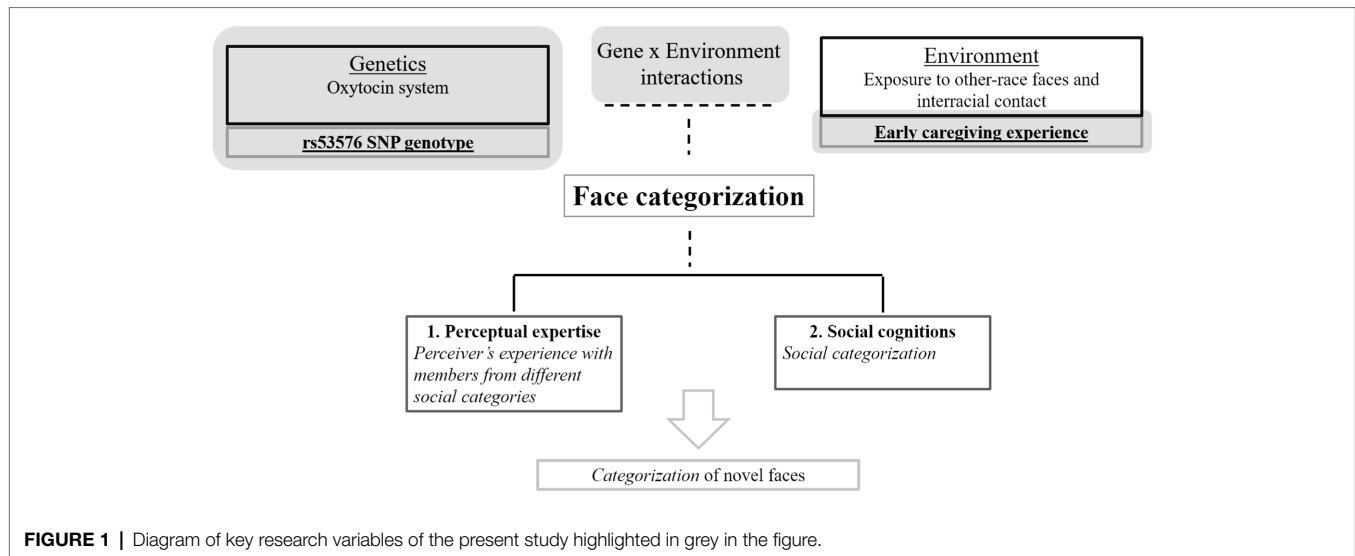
Genetics
Oxytocin system

rs53576 SNP genotype

Gene x Environment interactions

Environment
Exposure to other-race faces and interracial contact

Early caregiving experience

Face categorization

1. Perceptual expertise
*Perceiver's experience with members from different social categories*

2. Social cognitions
*Social categorization*

*Categorization* of novel faces

**FIGURE 1 |** Diagram of key research variables of the present study highlighted in grey in the figure.